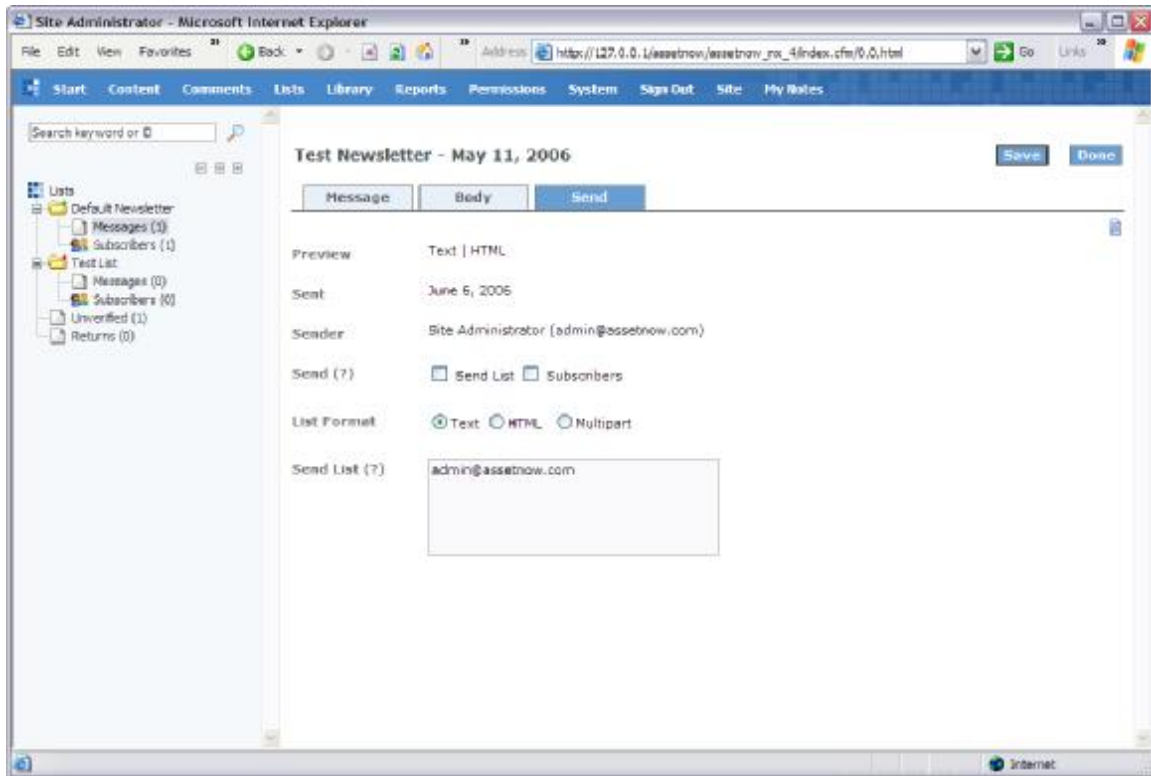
Site Administrator - Microsoft Internet Explorer

File Edit View Favorites Back Address http://127.0.0.1/assetnow/assetnow_nx_4/index.cfm/0,0,html Go Links

Start Content Comments Lists Library Reports Permissions System Sign Out Site My Notes

Search keyword or ID

Lists
Default Newsletter
Messages (1)
Subscribers (1)
Test List
Messages (0)
Subscribers (0)
Unverified (1)
Returns (0)

Test Newsletter - May 11, 2006

Save Done

Message Body Send

| | |
|---|---|
| Preview | Text \| HTML |
| Sent | June 6, 2006 |
| Sender | Site Administrator (admin@assetnow.com) |
| Send (?) | Send List Subscribers |
| List Format | Text HTML Multipart |
| Send List (?) | admin@assetnow.com |

Internet